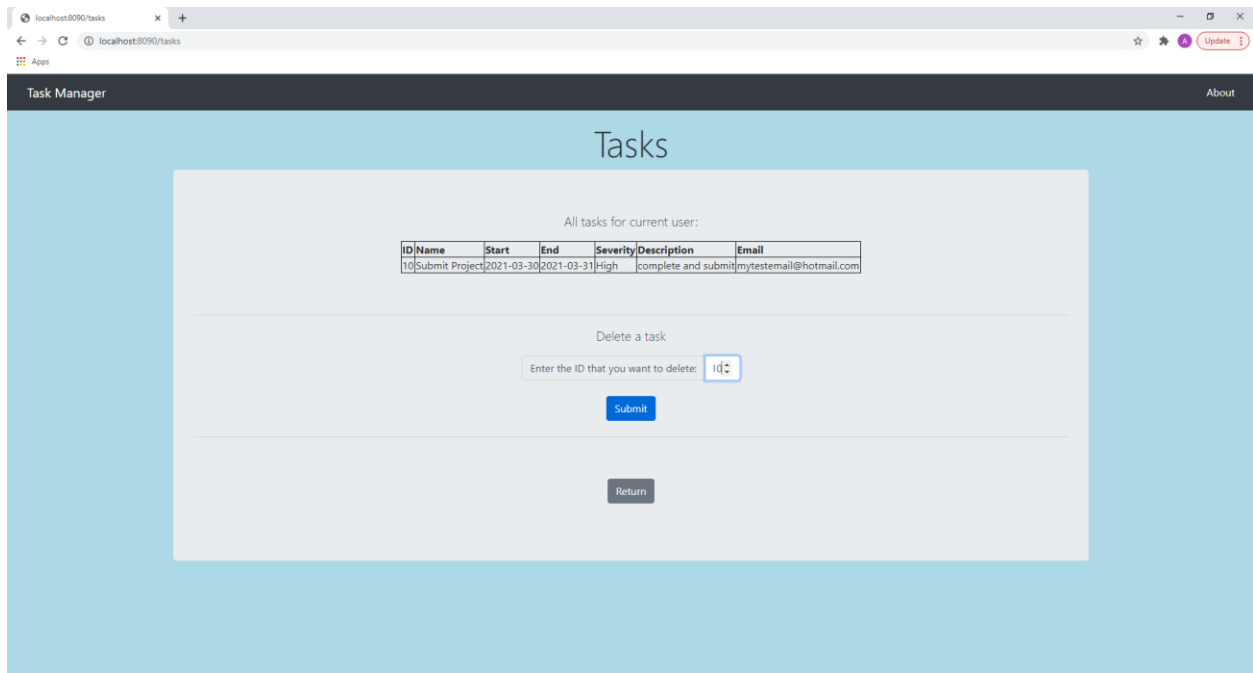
localhost:8090/tasks

localhost:8090/tasks

Apps

A Update

Task Manager

About

Tasks

All tasks for current user:

| ID | Name | Start | End | Severity | Description | Email |
|---|---|---|---|---|---|---|
| 10 | Submit Project | 2021-03-30 | 2021-03-31 | High | complete and submit | mytestemail@hotmail.com |

Delete a task

Enter the ID that you want to delete: ID

Submit

Return